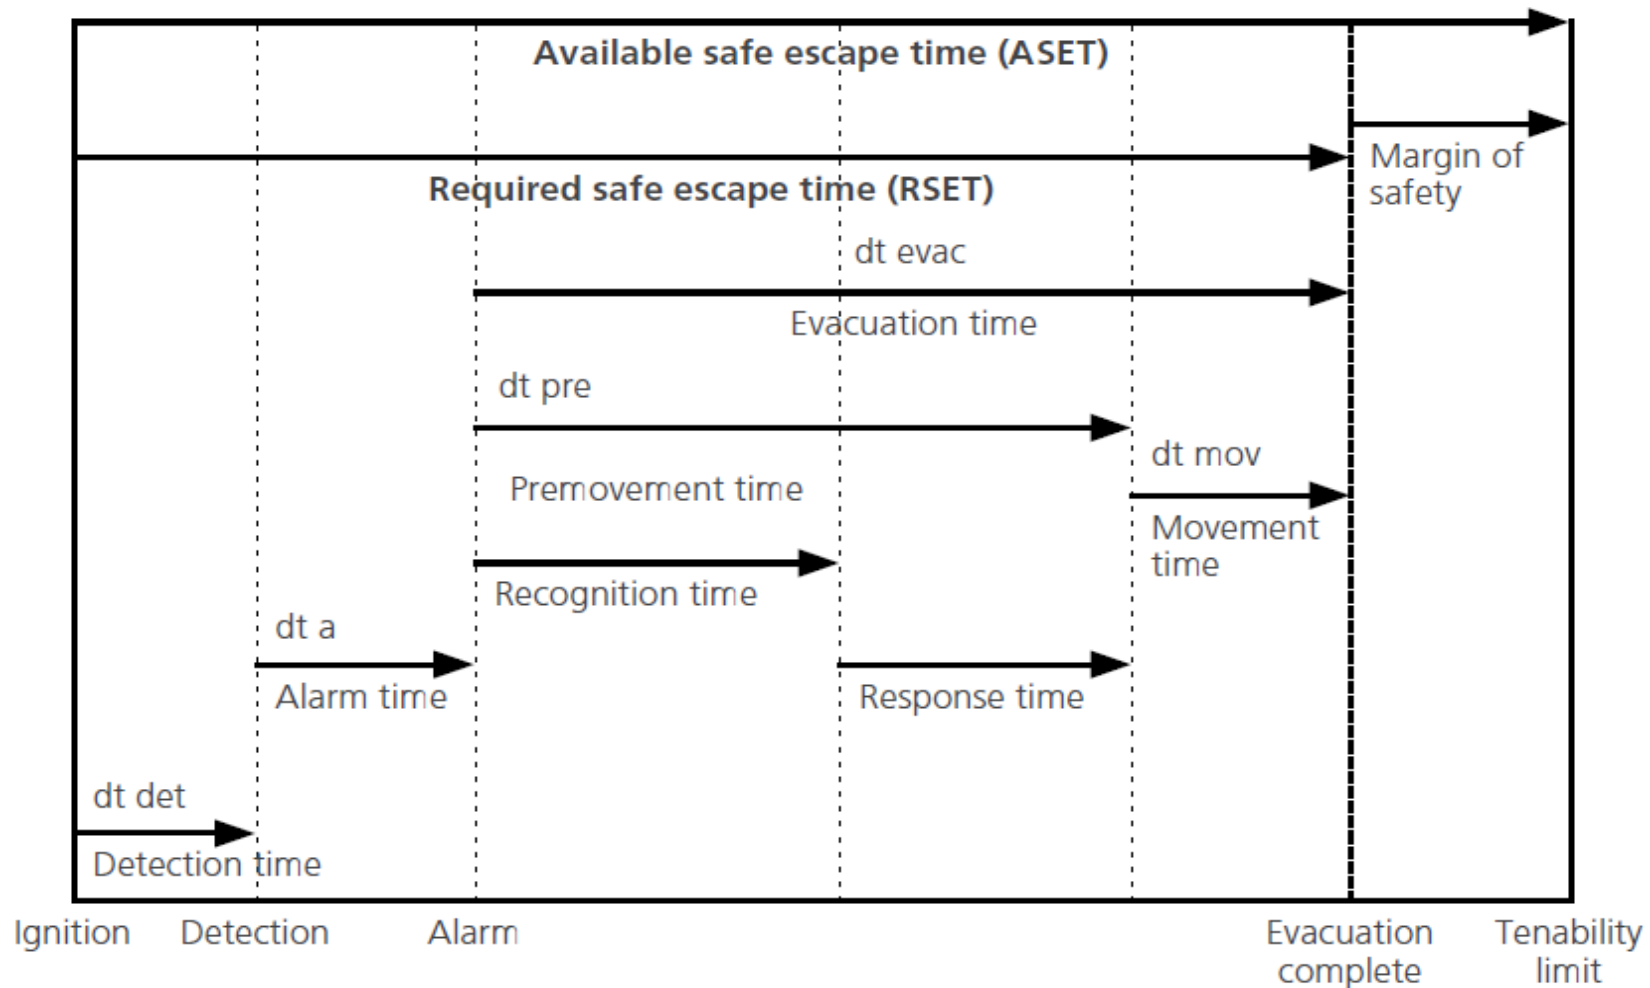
Available safe escape time (ASET)

Margin of safety

Required safe escape time (RSET)

dt evac

Evacuation time

dt pre

dt mov

Premovement time

Movement time

Recognition time

dt a

Alarm time

Response time

dt det

Detection time

Ignition

Detection

Alarm

Evacuation complete

Tenability limit